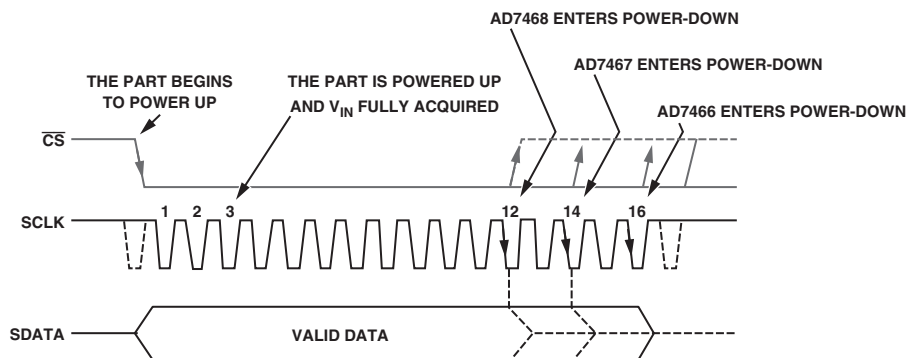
AD7468 ENTERS POWER-DOWN

AD7467 ENTERS POWER-DOWN

THE PART BEGINS TO POWER UP

THE PART IS POWERED UP AND $V_{IN}$ FULLY ACQUIRED

AD7466 ENTERS POWER-DOWN

$\overline{CS}$

SCLK

1 2 3

12

14

16

SDATA

VALID DATA